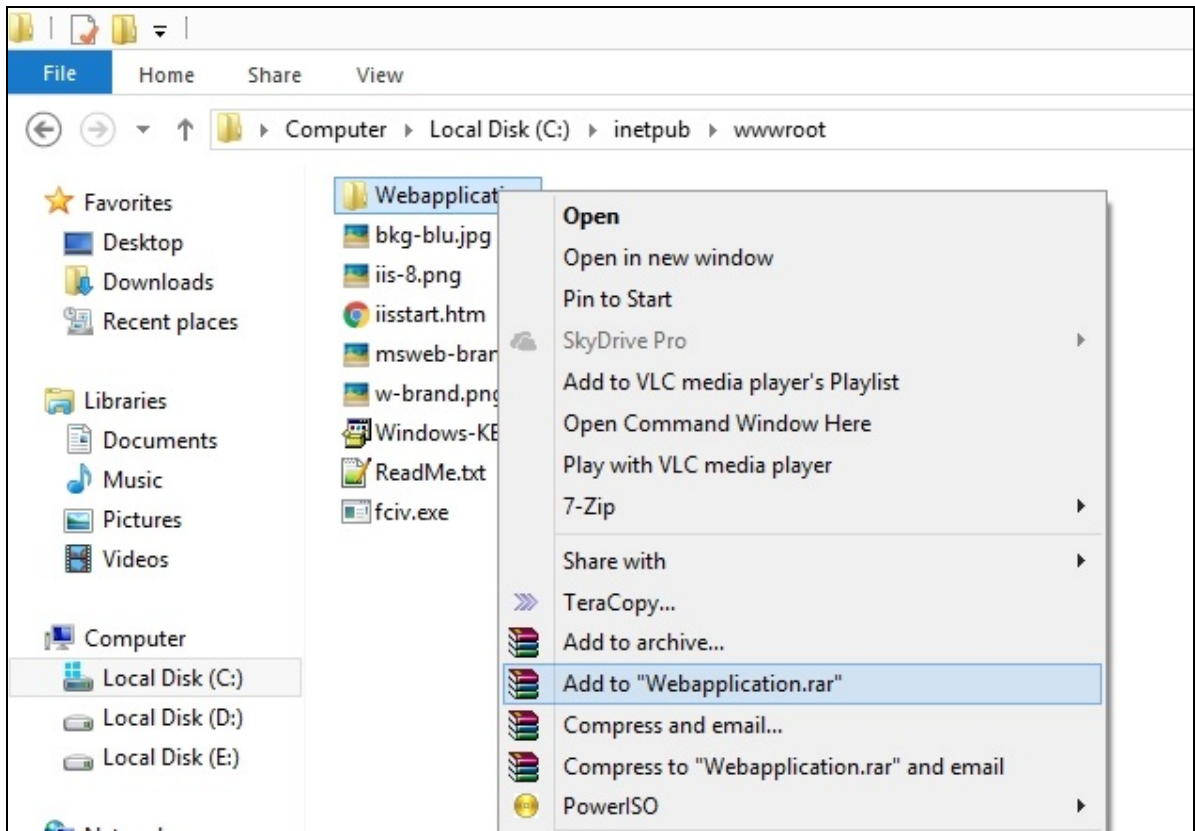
File Home Share View

Computer ▸ Local Disk (C:) ▸ inetpub ▸ wwwroot

Favorites
Desktop
Downloads
Recent places

Libraries
Documents
Music
Pictures
Videos

Computer
Local Disk (C:)
Local Disk (D:)
Local Disk (E:)

Webapplicat
bkg-blu.jpg
iis-8.png
iisstart.htm
msweb-bran
w-brand.pnc
Windows-KE
ReadMe.txt
fciv.exe

Open
Open in new window
Pin to Start
SkyDrive Pro
Add to VLC media player's Playlist
Open Command Window Here
Play with VLC media player
7-Zip
Share with
TeraCopy...
Add to archive...
Add to "Webapplication.rar"
Compress and email...
Compress to "Webapplication.rar" and email
PowerISO